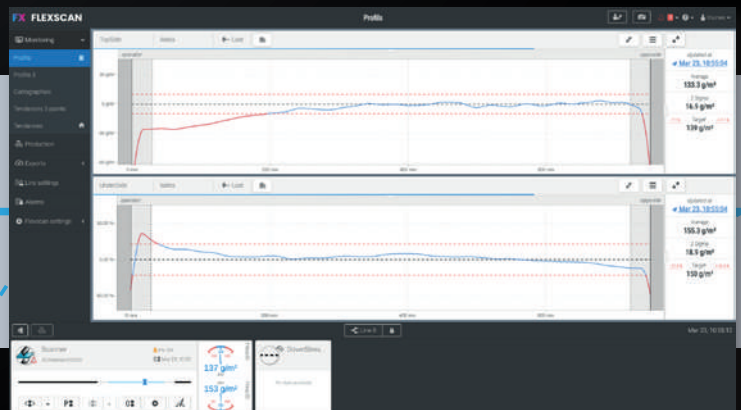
FX FLEXSCAN

Profils

Monitoring

Profils

Profils 2

Cartographies

Tendances 3 points

Tendances

Production

Exports

Line settings

Alarms

Flexscan settings

TopSide

Stats

Last

Updated at

Mar 25, 18:53:04

Average

133.3 g/m²

2 Sigma

16.5 g/m²

Target

139 g/m²

UnderSide

Stats

Last

Updated at

Mar 25, 18:53:04

Average

155.3 g/m²

2 Sigma

18.5 g/m²

Target

150 g/m²

Line 0

Mar 25, 18:53:13

Scanner

137 g/m²

153 g/m²

DriverStress